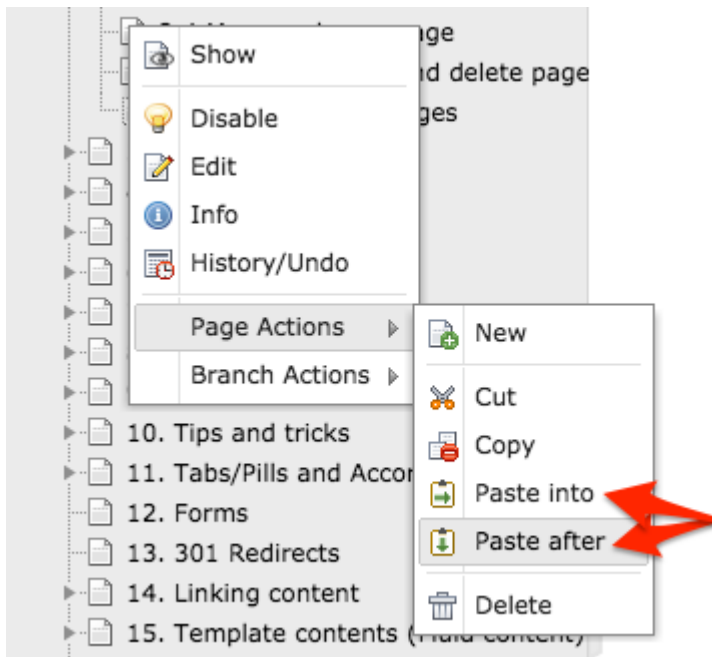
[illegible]ge
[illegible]d delete page
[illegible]ges

Show
Disable
Edit
Info
History/Undo
Page Actions
Branch Actions

New
Cut
Copy
Paste into
Paste after
Delete

10. Tips and tricks
11. Tabs/Pills and Acco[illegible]
12. Forms
13. 301 Redirects
14. Linking content
15. Template contents ([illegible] content)